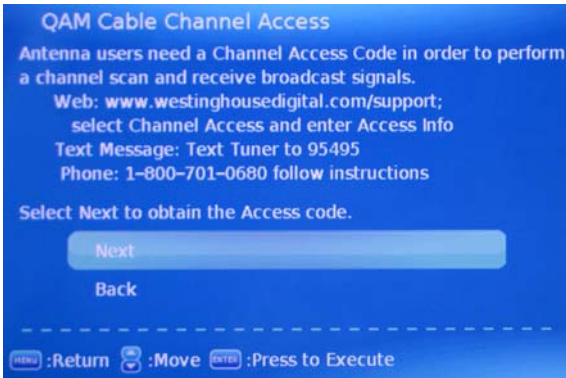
QAM Cable Channel Access

Antenna users need a Channel Access Code in order to perform a channel scan and receive broadcast signals.

Web: www.westinghousedigital.com/support; select Channel Access and enter Access Info

Text Message: Text Tuner to 95495

Phone: 1-800-701-0680 follow instructions

Select Next to obtain the Access code.

Next

Back

MENU :Return :Move ENTER :Press to Execute